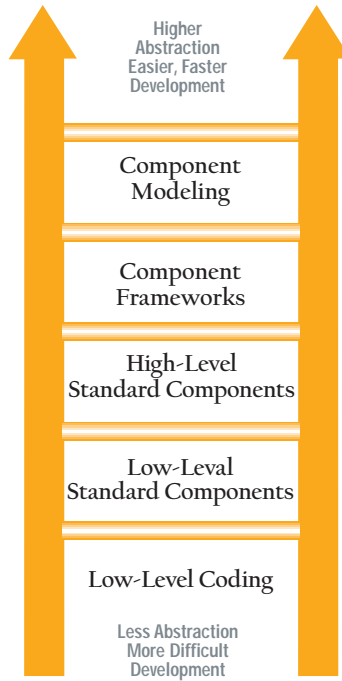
Higher Abstraction Easier, Faster Development

Component Modeling

Component Frameworks

High-Level Standard Components

Low-Leval Standard Components

Low-Level Coding

Less Abstraction More Difficult Development